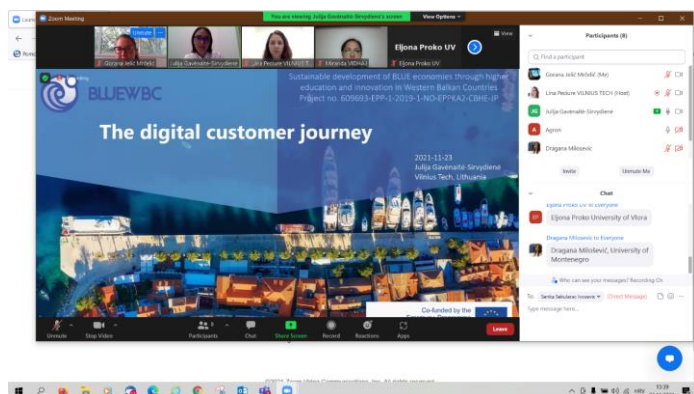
Zoom Meeting

You are viewing Julija Gavėnaitė-Sirvydienė's screen

View Options

Goran Jelić Mrčelić

Julija Gavėnaitė-Sirvydienė

Lina Pečiure VILNIUS T

Miranda VIDHAS

Eljona Proko UV

Eljona Proko UV

View

BLUEWBC

Sustainable development of BLUE economies through higher education and innovation in Western Balkan Countries Project no. 609693-EPP-1-2019-1-NO-EPPKA2-CBHE-JP

The digital customer journey

2021-11-23
Julija Gavėnaitė-Sirvydienė
Vilnius Tech, Lithuania

Co-funded by the

Unmute

Stop Video

Participants 8

Chat

Share Screen

Record

Reactions

Apps

Leave

Participants (8)

Find a participant

Gorana Jelić Mrčelić (Me)

Lina Pečiure VILNIUS TECH (Host)

Julija Gavėnaitė-Sirvydienė

Agron

Dragana Milosevic

Invite

Unmute Me

Chat

Eljona Proko UV to Everyone

Eljona Proko University of Vlora

Dragana Milosevic to Everyone

Dragana Milošević, University of Montenegro

Who can see your messages? Recording On

To: Senka Šekularac Ivosevic

Direct Message

Type message here...

©2021 Zoom Video Communications, Inc. All rights reserved.